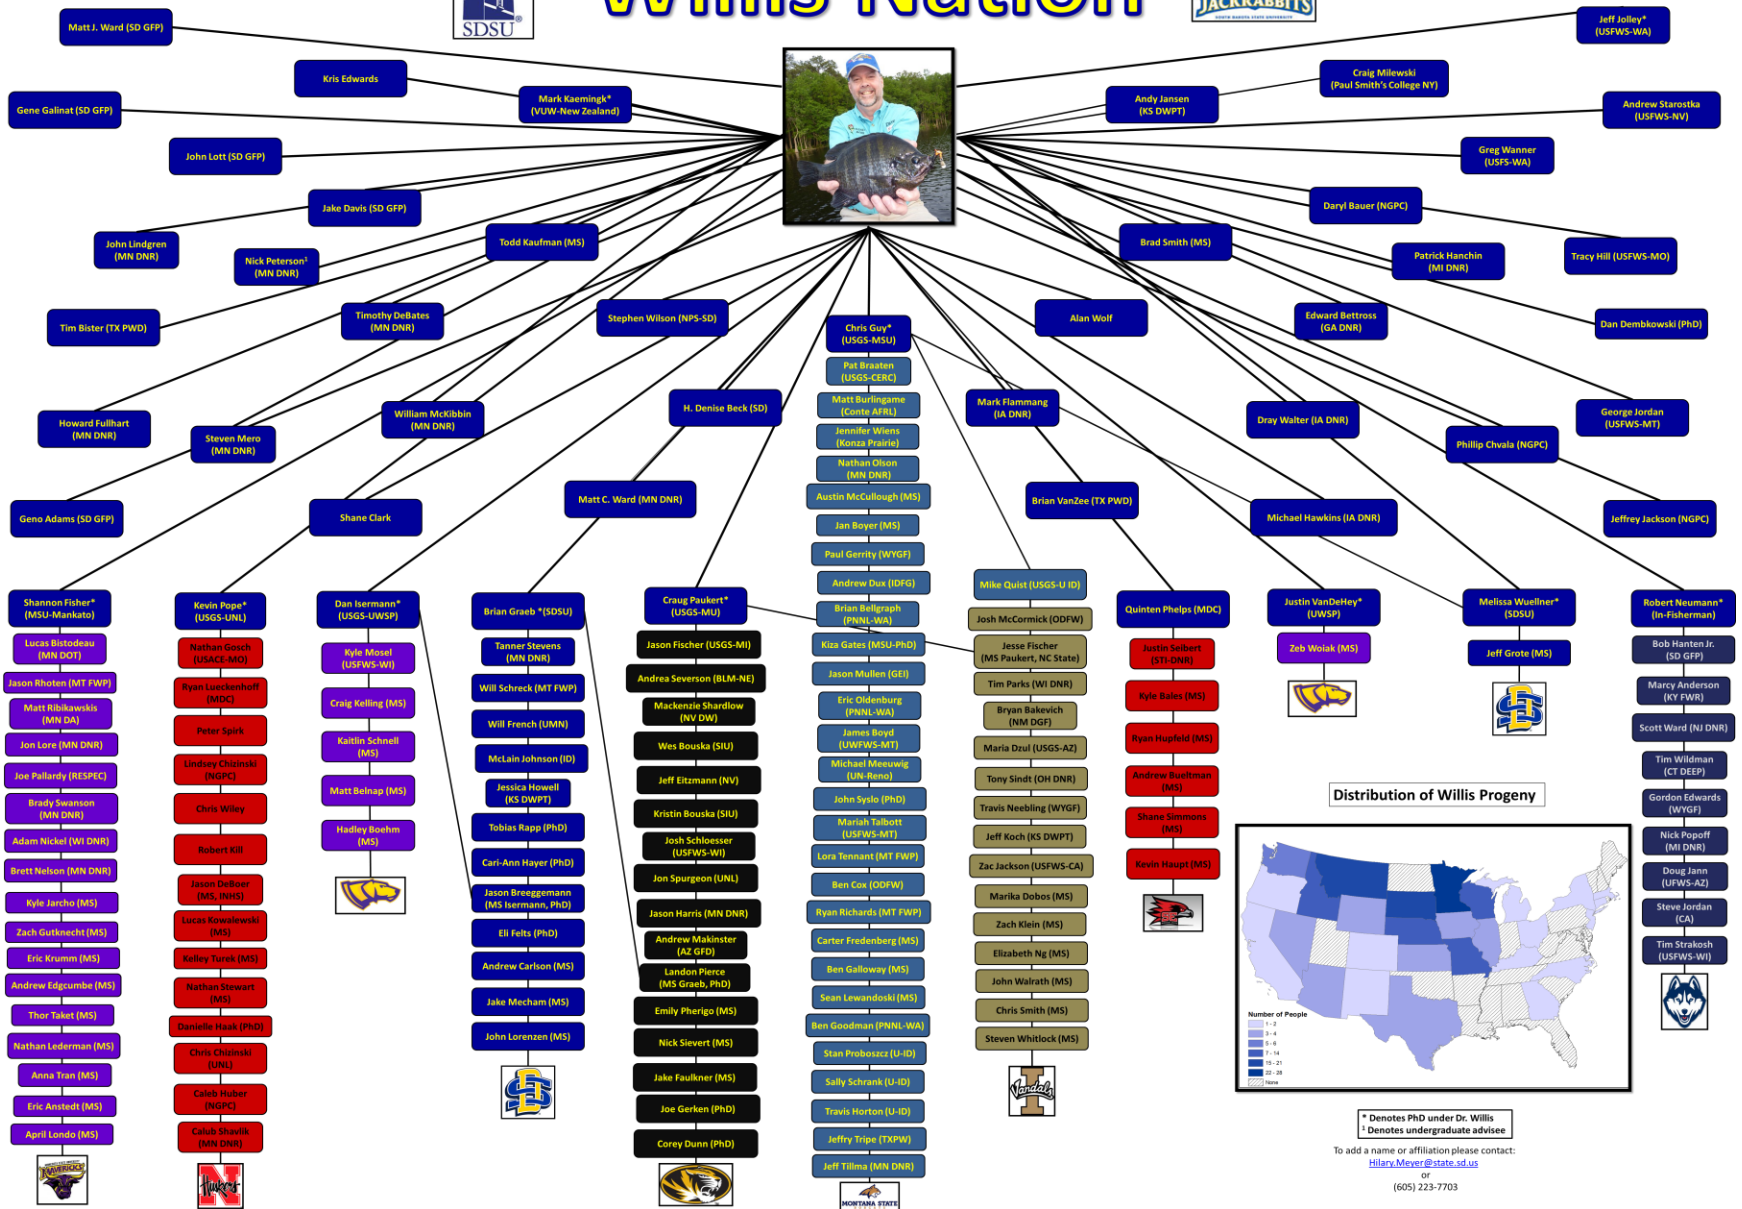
Willis Nation

SDSU

JACKRABBITS

Matt J. Ward (SD GFP)
Kris Edwards
Gene Galinat (SD GFP)
Mark Kaemingk* (VUW-New Zealand)
John Lott (SD GFP)
Jake Davis (SD GFP)
John Lindgren (MN DNR)
Nick Peterson¹ (MN DNR)
Todd Kaufman (MS)
Tim Bister (TX PWD)
Timothy DeBates (MN DNR)
Stephen Wilson (NPS-SD)
Howard Fullhart (MN DNR)
Steven Mero (MN DNR)
William McKibbin (MN DNR)
H. Denise Beck (SD)
Geno Adams (SD GFP)
Shane Clark
Matt C. Ward (MN DNR)

Jeff Jolley* (USFWS-WA)
Craig Milewski (Paul Smith's College NY)
Andy Jansen (KS DWPT)
Andrew Starostka (USFWS-NV)
Greg Wanner (USFS-WA)
Daryl Bauer (NGPC)
Brad Smith (MS)
Patrick Hanchin (MI DNR)
Tracy Hill (USFWS-MO)
Alan Wolf
Edward Bettross (GA DNR)
Dan Dembkowski (PhD)
Mark Flammang (IA DNR)
Dray Walter (IA DNR)
George Jordan (USFWS-MT)
Phillip Chvala (NGPC)
Brian VanZee (TX PWD)
Michael Hawkins (IA DNR)
Jeffrey Jackson (NGPC)

Shannon Fisher* (MSU-Mankato)
Lucas Bistodeau (MN DOT)
Jason Rhoten (MT FWP)
Matt Ribikawskis (MN DA)
Jon Lore (MN DNR)
Joe Pallardy (RESPEC)
Brady Swanson (MN DNR)
Adam Nickel (WI DNR)
Brett Nelson (MN DNR)
Kyle Jarcho (MS)
Zach Gutknecht (MS)
Eric Krumm (MS)
Andrew Edgcumbe (MS)
Thor Taket (MS)
Nathan Lederman (MS)
Anna Tran (MS)
Eric Anstedt (MS)
April Londo (MS)

Kevin Pope* (USGS-UNL)
Nathan Gosch (USACE-MO)
Ryan Lueckenhoff (MDC)
Peter Spirk
Lindsey Chizinski (NGPC)
Chris Wiley
Robert Kill
Jason DeBoer (MS, INHS)
Lucas Kowalewski (MS)
Kelley Turek (MS)
Nathan Stewart (MS)
Danielle Haak (PhD)
Chris Chizinski (UNL)
Caleb Huber (NGPC)
Calub Shavlik (MN DNR)

Dan Isermann* (USGS-UWSP)
Kyle Mosel (USFWS-WI)
Craig Kelling (MS)
Kaitlin Schnell (MS)
Matt Belnap (MS)
Hadley Boehm (MS)

Brian Graeb *(SDSU)
Tanner Stevens (MN DNR)
Will Schreck (MT FWP)
Will French (UMN)
McLain Johnson (ID)
Jessica Howell (KS DWPT)
Tobias Rapp (PhD)
Cari-Ann Hayer (PhD)
Jason Breeggemann (MS Isermann, PhD)
Eli Felts (PhD)
Andrew Carlson (MS)
Jake Mecham (MS)
John Lorenzen (MS)

Craug Paukert* (USGS-MU)
Jason Fischer (USGS-MI)
Andrea Severson (BLM-NE)
Mackenzie Shardlow (NV DW)
Wes Bouska (SIU)
Jeff Eitzmann (NV)
Kristin Bouska (SIU)
Josh Schloesser (USFWS-WI)
Jon Spurgeon (UNL)
Jason Harris (MN DNR)
Andrew Makinster (AZ GFD)
Landon Pierce (MS Graeb, PhD)
Emily Pherigo (MS)
Nick Sievert (MS)
Jake Faulkner (MS)
Joe Gerken (PhD)
Corey Dunn (PhD)

Chris Guy* (USGS-MSU)
Pat Braaten (USGS-CERC)
Matt Burlingame (Conte AFRL)
Jennifer Wiens (Konza Prairie)
Nathan Olson (MN DNR)
Austin McCullough (MS)
Jan Boyer (MS)
Paul Gerrity (WYGF)
Andrew Dux (IDFG)
Brian Bellgraph (PNNL-WA)
Kiza Gates (MSU-PhD)
Jason Mullen (GEI)
Eric Oldenburg (PNNL-WA)
James Boyd (UWFWS-MT)
Michael Meeuwig (UN-Reno)
John Syslo (PhD)
Mariah Talbott (USFWS-MT)
Lora Tennant (MT FWP)
Ben Cox (ODFW)
Ryan Richards (MT FWP)
Carter Fredenberg (MS)
Ben Galloway (MS)
Sean Lewandoski (MS)
Ben Goodman (PNNL-WA)
Stan Proboszcz (U-ID)
Sally Schrank (U-ID)
Travis Horton (U-ID)
Jeffry Tripe (TXPW)
Jeff Tillma (MN DNR)
MONTANA STATE

Mike Quist (USGS-U ID)
Josh McCormick (ODFW)
Jesse Fischer (MS Paukert, NC State)
Tim Parks (WI DNR)
Bryan Bakevich (NM DGF)
Maria Dzul (USGS-AZ)
Tony Sindt (OH DNR)
Travis Neebling (WYGF)
Jeff Koch (KS DWPT)
Zac Jackson (USFWS-CA)
Marika Dobos (MS)
Zach Klein (MS)
Elizabeth Ng (MS)
John Walrath (MS)
Chris Smith (MS)
Steven Whitlock (MS)

Quinten Phelps (MDC)
Justin Seibert (STI-ONR)
Kyle Bales (MS)
Ryan Hupfeld (MS)
Andrew Boeltman (MS)
Shane Simmons (MS)
Kevin Haupt (MS)

Justin VanDeHey* (UWSP)
Zeb Woiak (MS)

Melissa Wuellner* (SDSU)
Jeff Grote (MS)

Robert Neumann* (In-Fisherman)
Bob Hanten Jr. (SD GFP)
Marcy Anderson (KY FWR)
Scott Ward (NJ DNR)
Tim Wildman (CT DEEP)
Gordon Edwards (WYGF)
Nick Popoff (MI DNR)
Doug Jann (UFWS-AZ)
Steve Jordan (CA)
Tim Strakosh (USFWS-WI)

Distribution of Willis Progeny

Number of People
1 - 2
3 - 4
5 - 6
7 - 14
15 - 21
22 - 28
None

* Denotes PhD under Dr. Willis
¹ Denotes undergraduate advisee

To add a name or affiliation please contact:
Hilary.Meyer@state.sd.us
or
(605) 223-7703